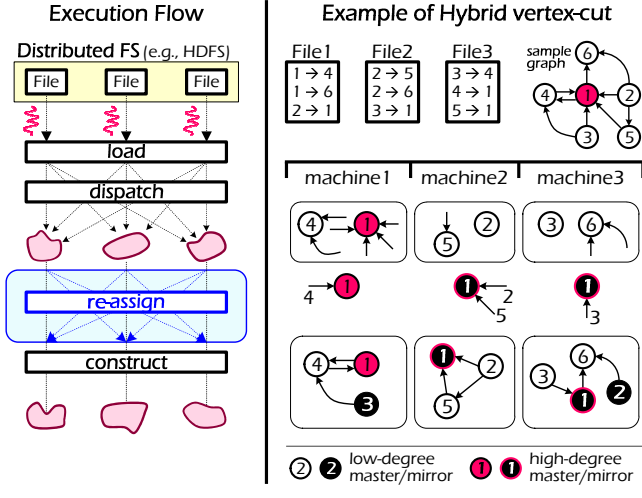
Execution Flow

Distributed FS (e.g., HDFS)

File File File

load

dispatch

re-assign

construct

Example of Hybrid vertex-cut

File1
1 → 4
1 → 6
2 → 1

File2
2 → 5
2 → 6
3 → 1

File3
3 → 4
4 → 1
5 → 1

sample graph

6 4 1 2 3 5

machine1 machine2 machine3

4 1 5 2 3 6

4 1 1 2 5 1 3

4 1 3 1 2 5 6 3 1 2

2 2 low-degree master/mirror 1 1 high-degree master/mirror